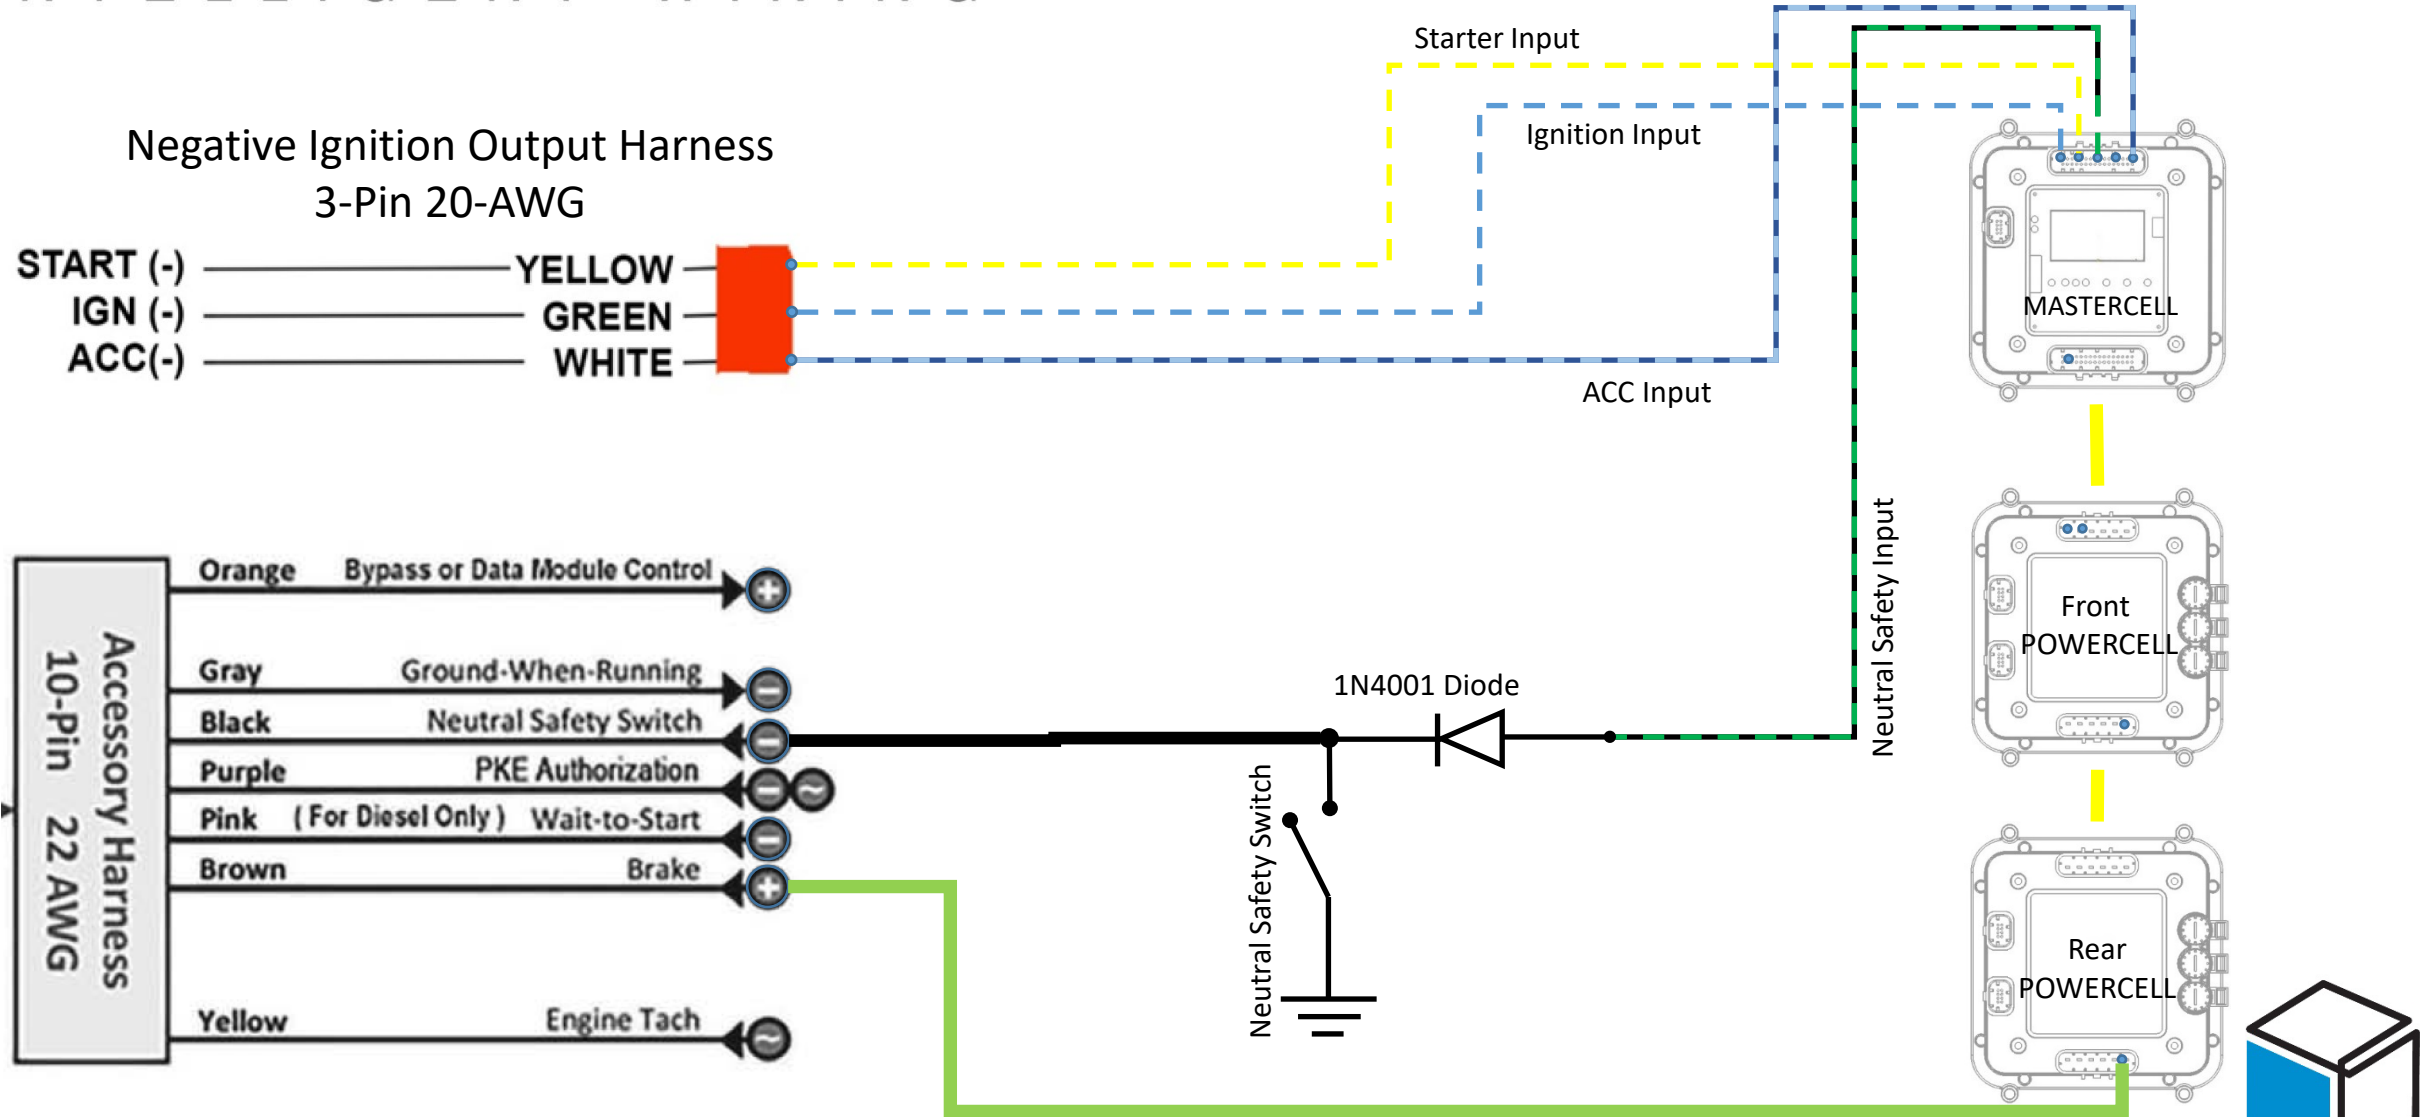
Starter Input

Ignition Input

Negative Ignition Output Harness
3-Pin 20-AWG

START (-) YELLOW
IGN (-) GREEN
ACC(-) WHITE

MASTERCELL

ACC Input

Neutral Safety Input

Front POWERCELL

Rear POWERCELL

Accessory Harness
10-Pin 22 AWG

Orange Bypass or Data Module Control
Gray Ground-When-Running
Black Neutral Safety Switch
Purple PKE Authorization
Pink ( For Diesel Only ) Wait-to-Start
Brown Brake
Yellow Engine Tach

1N4001 Diode

Neutral Safety Switch